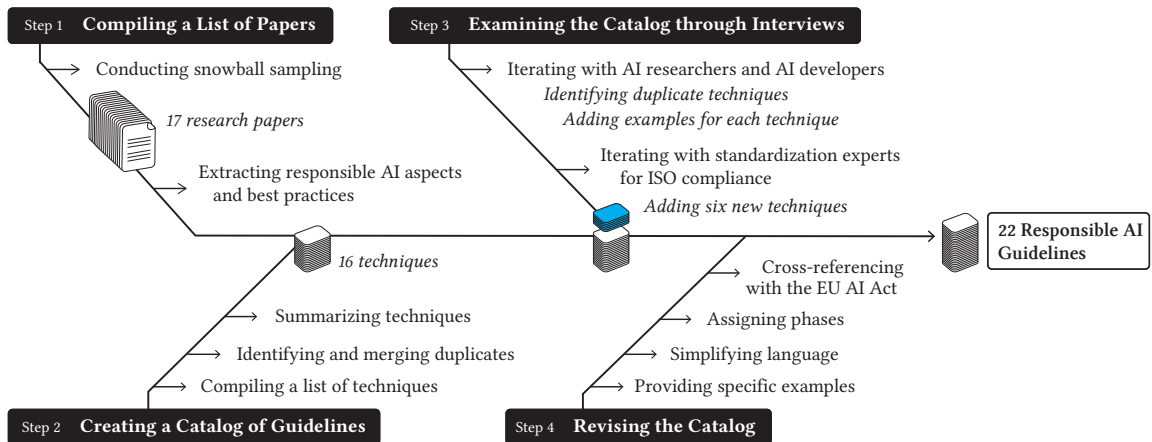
Step 1 Compiling a List of Papers

Conducting snowball sampling

17 research papers

Extracting responsible AI aspects and best practices

16 techniques

Step 3 Examining the Catalog through Interviews

Iterating with AI researchers and AI developers

Identifying duplicate techniques

Adding examples for each technique

Iterating with standardization experts for ISO compliance

Adding six new techniques

22 Responsible AI Guidelines

Cross-referencing with the EU AI Act

Assigning phases

Simplifying language

Providing specific examples

Step 4 Revising the Catalog

Summarizing techniques

Identifying and merging duplicates

Compiling a list of techniques

Step 2 Creating a Catalog of Guidelines